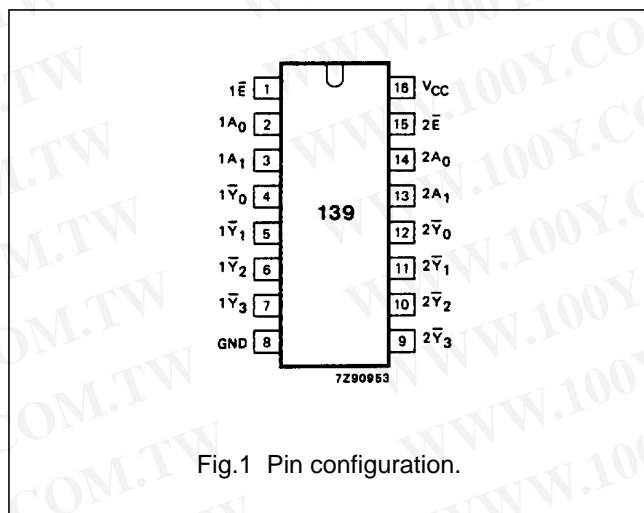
$1\bar{E}$ 1
$1A_0$ 2
$1A_1$ 3
$1\bar{Y}_0$ 4
$1\bar{Y}_1$ 5
$1\bar{Y}_2$ 6
$1\bar{Y}_3$ 7
GND 8

139

16 $V_{CC}$
15 $2\bar{E}$
14 $2A_0$
13 $2A_1$
12 $2\bar{Y}_0$
11 $2\bar{Y}_1$
10 $2\bar{Y}_2$
9 $2\bar{Y}_3$

7Z90953

Fig.1 Pin configuration.

WWW.100Y.COM.TW